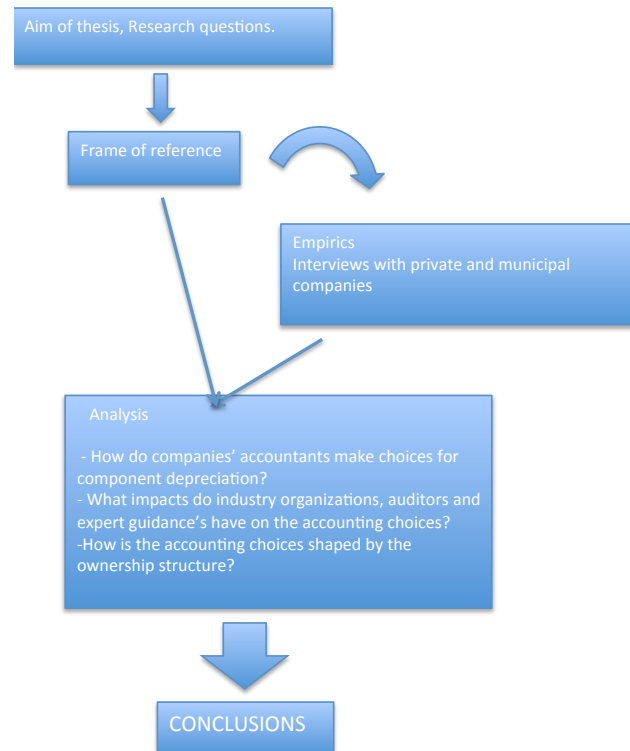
Aim of thesis, Research questions.

Frame of reference

Empirics
Interviews with private and municipal companies

Analysis

- How do companies' accountants make choices for component depreciation?
- What impacts do industry organizations, auditors and expert guidance's have on the accounting choices?
-How is the accounting choices shaped by the ownership structure?

CONCLUSIONS